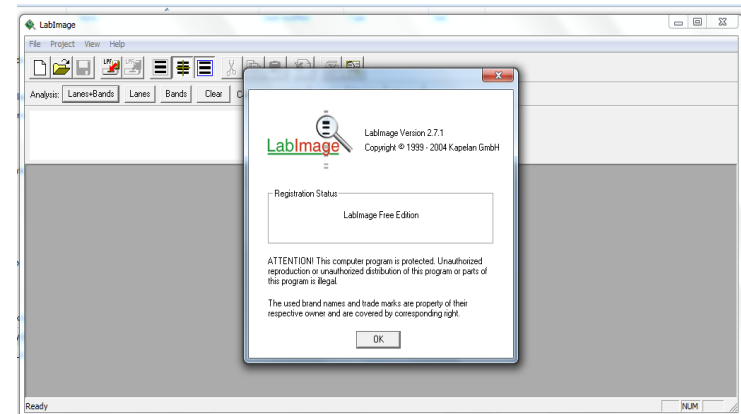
LabImage

File Project View Help

Analysis: Lanes+Bands Lanes Bands Clear C

LabImage

LabImage Version 2.7.1
Copyright © 1999 - 2004 Kapelan GmbH

Registration Status

LabImage Free Edition

ATTENTION! This computer program is protected. Unauthorized reproduction or unauthorized distribution of this program or parts of this program is illegal.

The used brand names and trade marks are property of their respective owner and are covered by corresponding right.

OK

Ready

NUM